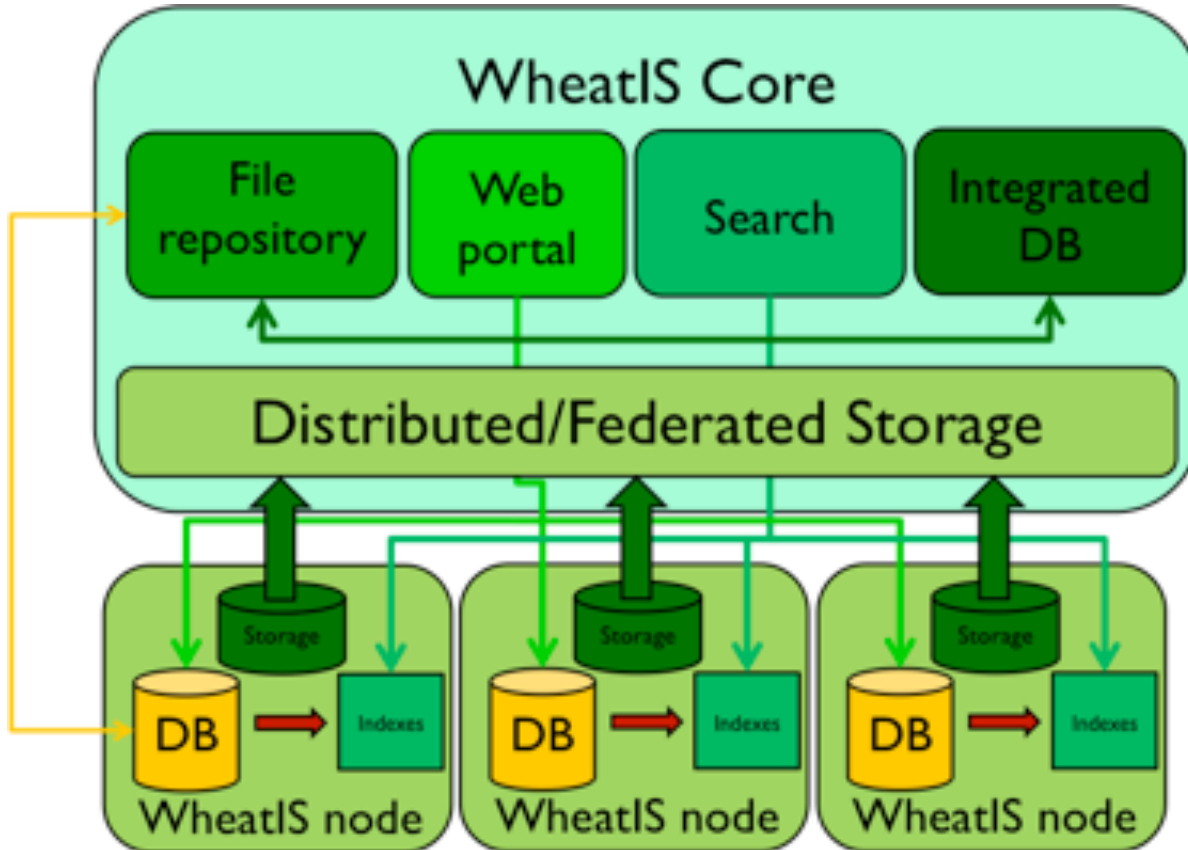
WheatIS Core

File repository

Web portal

Search

Integrated DB

Distributed/Federated Storage

Storage

DB

Indexes

WheatIS node

Storage

DB

Indexes

WheatIS node

Storage

DB

Indexes

WheatIS node